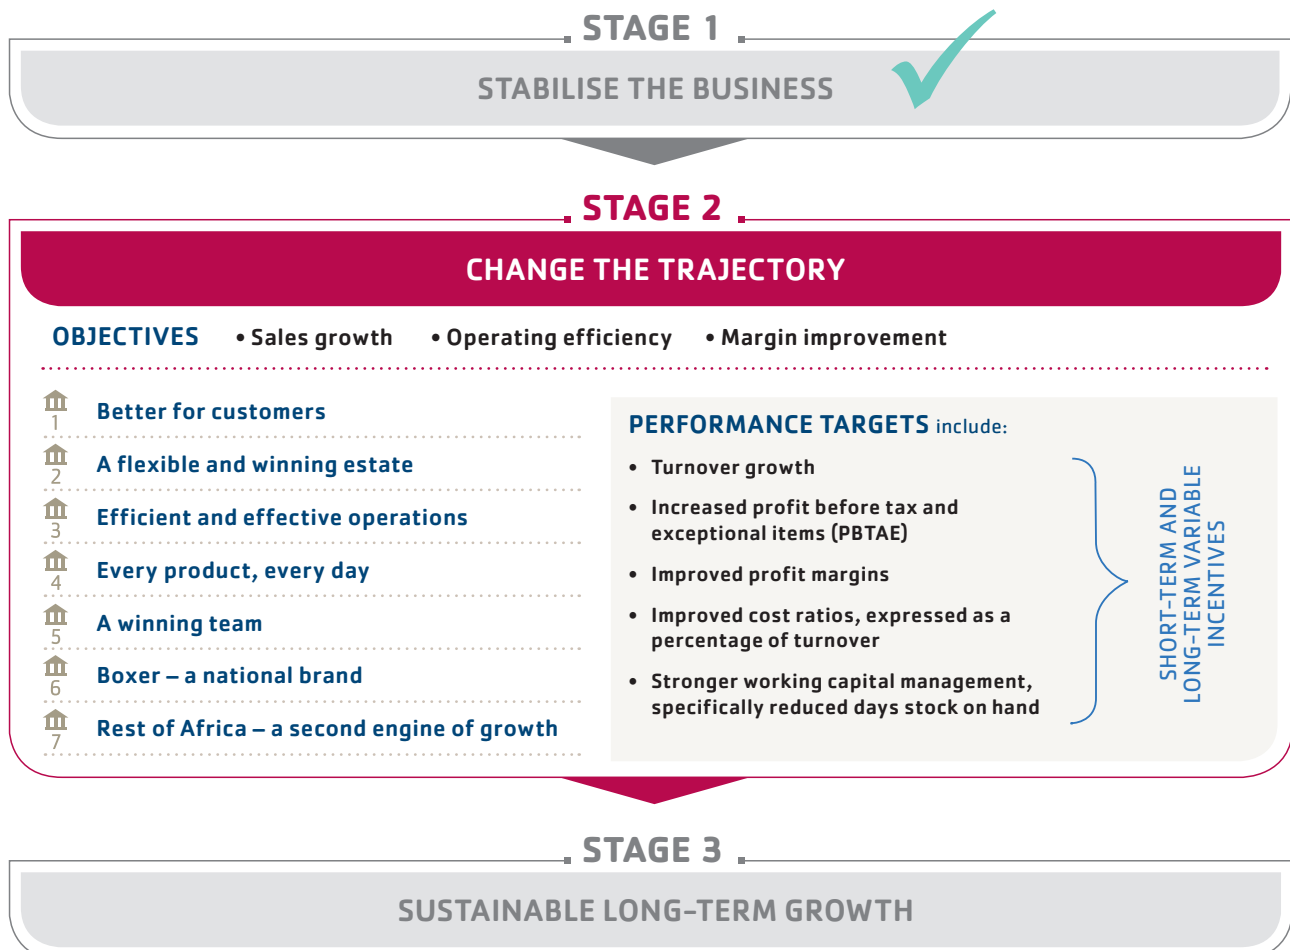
STAGE 1

STABILISE THE BUSINESS

STAGE 2

CHANGE THE TRAJECTORY

OBJECTIVES • Sales growth • Operating efficiency • Margin improvement

1 Better for customers

2 A flexible and winning estate

3 Efficient and effective operations

4 Every product, every day

5 A winning team

6 Boxer – a national brand

7 Rest of Africa – a second engine of growth

PERFORMANCE TARGETS include:

• Turnover growth

• Increased profit before tax and exceptional items (PBTAE)

• Improved profit margins

• Improved cost ratios, expressed as a percentage of turnover

• Stronger working capital management, specifically reduced days stock on hand

SHORT-TERM AND LONG-TERM VARIABLE INCENTIVES

STAGE 3

SUSTAINABLE LONG-TERM GROWTH